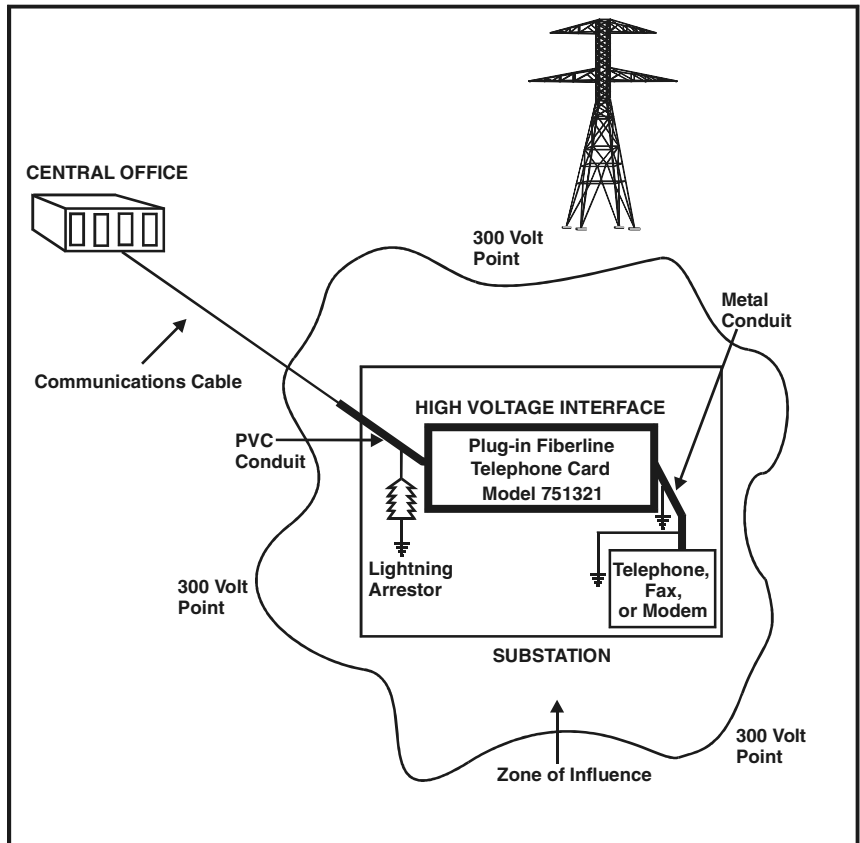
CENTRAL OFFICE

300 Volt Point

Metal Conduit

Communications Cable

HIGH VOLTAGE INTERFACE

PVC Conduit

Plug-in Fiberline Telephone Card Model 751321

Lightning Arrestor

Telephone, Fax, or Modem

300 Volt Point

SUBSTATION

300 Volt Point

Zone of Influence